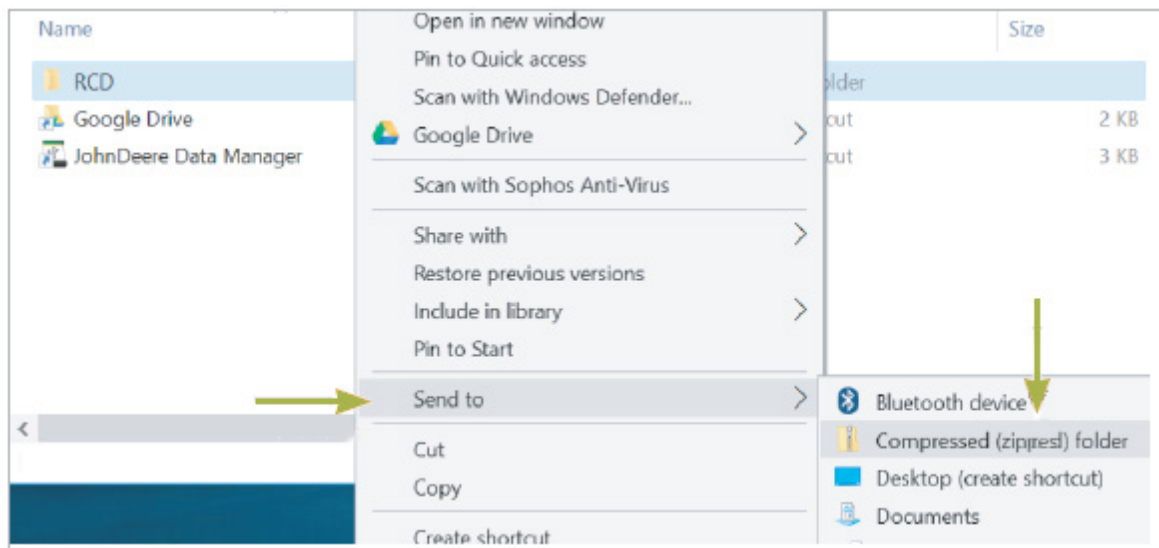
Name
RCD
Google Drive
JohnDeere Data Manager

Open in new window
Pin to Quick access
Scan with Windows Defender...
Google Drive
Scan with Sophos Anti-Virus
Share with
Restore previous versions
Include in library
Pin to Start
Send to
Cut
Copy
Create shortcut

Size
older
cut 2 KB
cut 3 KB

Bluetooth device
Compressed (zipped) folder
Desktop (create shortcut)
Documents